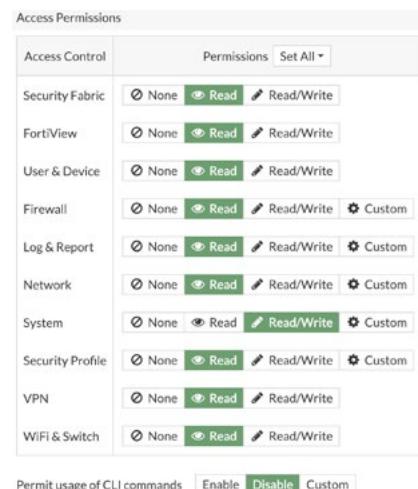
Access Permissions

| Access Control | Permissions Set All ▾ |
|---|---|
| Security Fabric | None Read Read/Write |
| FortiView | None Read Read/Write |
| User & Device | None Read Read/Write |
| Firewall | None Read Read/Write Custom |
| Log & Report | None Read Read/Write Custom |
| Network | None Read Read/Write Custom |
| System | None Read Read/Write Custom |
| Security Profile | None Read Read/Write Custom |
| VPN | None Read Read/Write |
| WiFi & Switch | None Read Read/Write |

Permit usage of CLI commands Enable Disable Custom